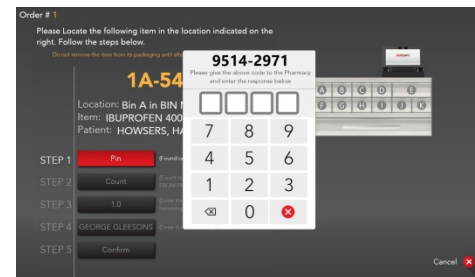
Order # 1

Please Locate the following item in the location indicated on the right. Follow the steps below.

Do not remove the item from its packaging until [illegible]

1A-54

Location: Bin A in BIN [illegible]
Item: IBUPROFEN 400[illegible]
Patient: HOWSERS, HA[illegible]

STEP 1 Pin (Found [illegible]
STEP 2 Count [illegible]
STEP 3 1.0 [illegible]
STEP 4 GEORGE GLEESONS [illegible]
STEP 5 Confirm

9514-2971
Please give the above code to the Pharmacy and enter the response below

7 8 9
4 5 6
1 2 3
0

A B C D E
F G H I J K

Cancel